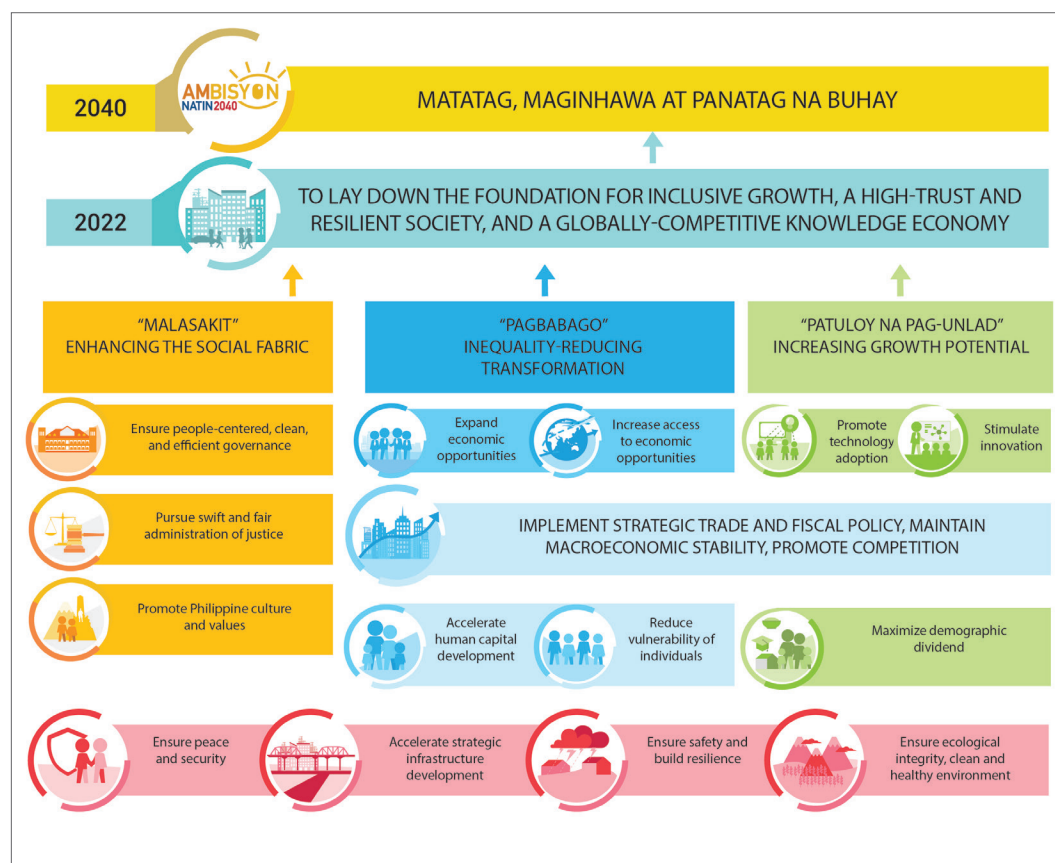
2040

AMBISYON NATIN 2040

MATATAG, MAGINHAWA AT PANATAG NA BUHAY

2022

TO LAY DOWN THE FOUNDATION FOR INCLUSIVE GROWTH, A HIGH-TRUST AND RESILIENT SOCIETY, AND A GLOBALLY-COMPETITIVE KNOWLEDGE ECONOMY

"MALASAKIT"
ENHANCING THE SOCIAL FABRIC

"PAGBABAGO"
INEQUALITY-REDUCING TRANSFORMATION

"PATULOY NA PAG-UNLAD"
INCREASING GROWTH POTENTIAL

Ensure people-centered, clean, and efficient governance

Expand economic opportunities

Increase access to economic opportunities

Promote technology adoption

Stimulate innovation

Pursue swift and fair administration of justice

IMPLEMENT STRATEGIC TRADE AND FISCAL POLICY, MAINTAIN MACROECONOMIC STABILITY, PROMOTE COMPETITION

Promote Philippine culture and values

Accelerate human capital development

Reduce vulnerability of individuals

Maximize demographic dividend

Ensure peace and security

Accelerate strategic infrastructure development

Ensure safety and build resilience

Ensure ecological integrity, clean and healthy environment